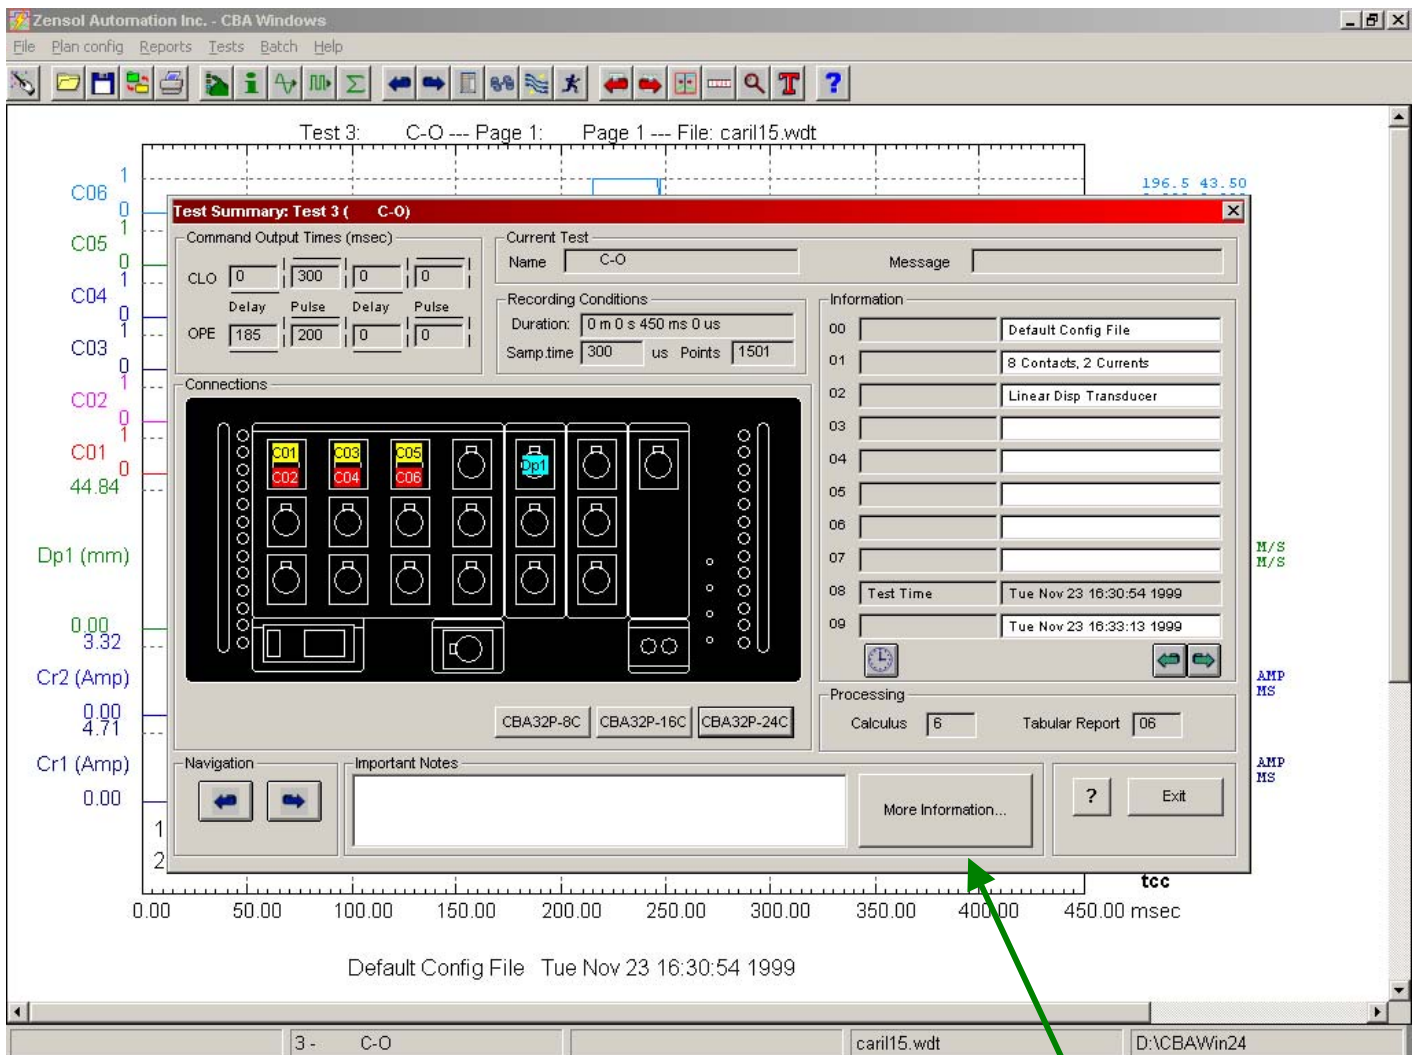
Zensol Automation Inc. - CBA Windows

File Plan config Reports Tests Batch Help

Test 3: C-O --- Page 1: Page 1 --- File: caril15.wdt

C06 1 0
C05 1 0
C04 1 0
C03 1 0
C02 1 0
C01 1 0
44.84
Dp1 (mm)
0.00
3.32
Cr2 (Amp)
0.00
4.71
Cr1 (Amp)
0.00
1
2

196.5 43.50

Test Summary: Test 3 ( C-O)

Command Output Times (msec)
CLO 0 300 0 0
Delay Pulse Delay Pulse
OPE 185 200 0 0

Current Test
Name C-O
Message

Recording Conditions
Duration: 0 m 0 s 450 ms 0 us
Samp.time 300 us Points 1501

Information
00 Default Config File
01 8 Contacts, 2 Currents
02 Linear Disp Transducer
03
04
05
06
07
08 Test Time Tue Nov 23 16:30:54 1999
09 Tue Nov 23 16:33:13 1999

Connections
C01 C03 C05
C02 C04 C06
Dp1

CBA32P-8C CBA32P-16C CBA32P-24C

Processing
Calculus 6 Tabular Report 06

Navigation

Important Notes

More Information...

? Exit

M/S
M/S
AMP
MS
AMP
MS

tcc

0.00 50.00 100.00 150.00 200.00 250.00 300.00 350.00 400.00 450.00 msec

Default Config File Tue Nov 23 16:30:54 1999

3 - C-O caril15.wdt D:\CBAWin24